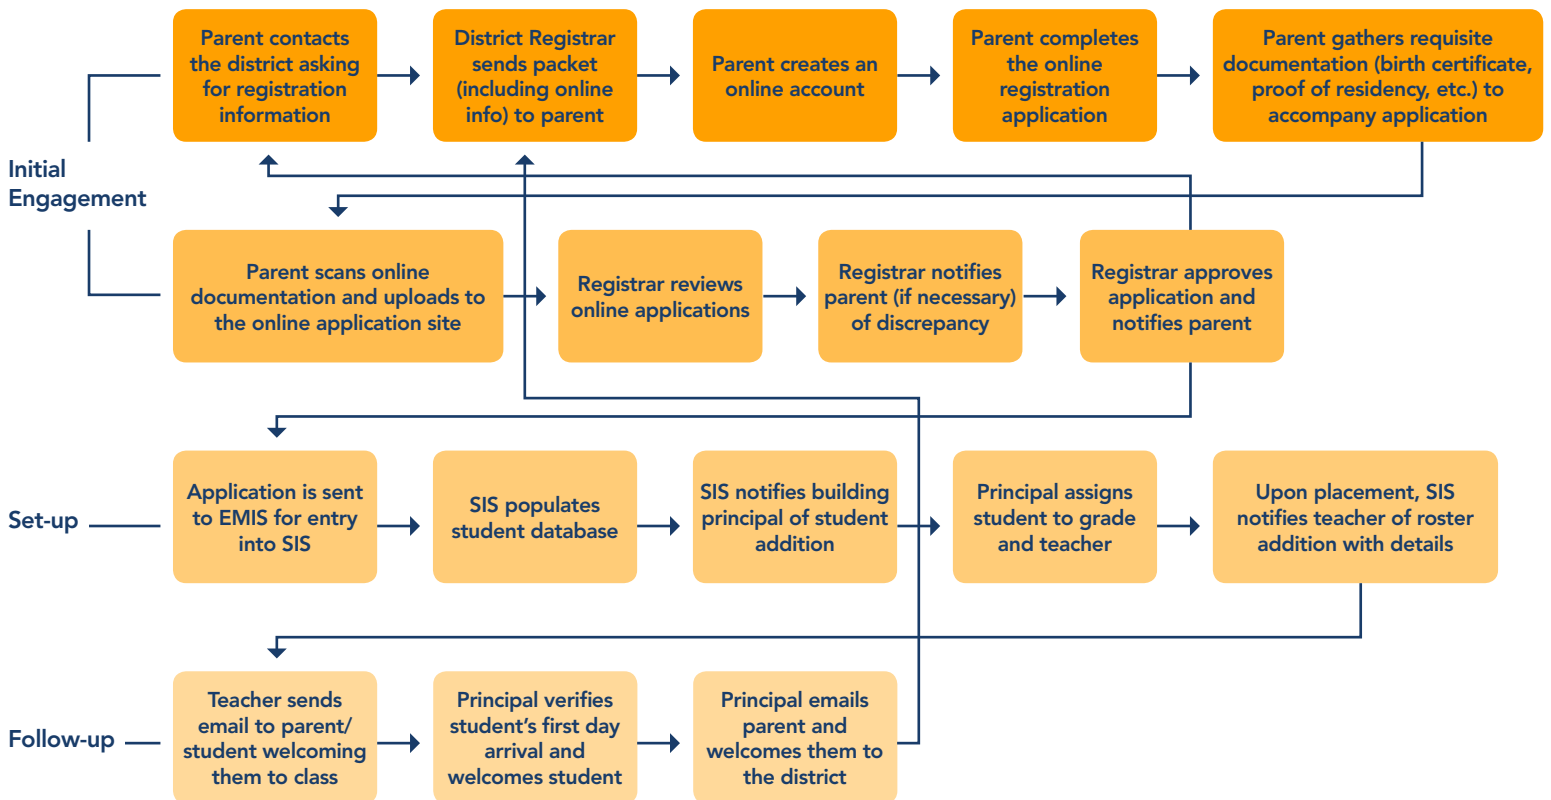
Initial Engagement

Parent contacts the district asking for registration information

District Registrar sends packet (including online info) to parent

Parent creates an online account

Parent completes the online registration application

Parent gathers requisite documentation (birth certificate, proof of residency, etc.) to accompany application

Parent scans online documentation and uploads to the online application site

Registrar reviews online applications

Registrar notifies parent (if necessary) of discrepancy

Registrar approves application and notifies parent

Set-up

Application is sent to EMIS for entry into SIS

SIS populates student database

SIS notifies building principal of student addition

Principal assigns student to grade and teacher

Upon placement, SIS notifies teacher of roster addition with details

Follow-up

Teacher sends email to parent/ student welcoming them to class

Principal verifies student's first day arrival and welcomes student

Principal emails parent and welcomes them to the district